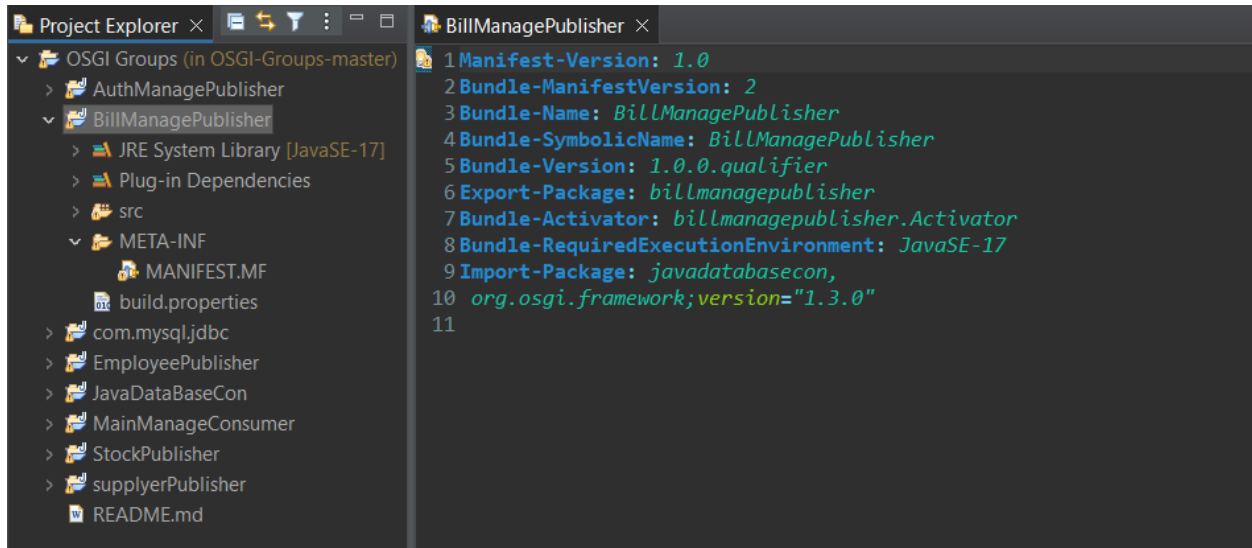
Project Explorer ×

OSGI Groups (in OSGI-Groups-master)
AuthManagePublisher
BillManagePublisher
JRE System Library [JavaSE-17]
Plug-in Dependencies
src
META-INF
MANIFEST.MF
build.properties
com.mysql.jdbc
EmployeePublisher
JavaDataBaseCon
MainManageConsumer
StockPublisher
supplyerPublisher
README.md

BillManagePublisher ×

1 Manifest-Version: 1.0
2 Bundle-ManifestVersion: 2
3 Bundle-Name: BillManagePublisher
4 Bundle-SymbolicName: BillManagePublisher
5 Bundle-Version: 1.0.0.qualifier
6 Export-Package: billmanagepublisher
7 Bundle-Activator: billmanagepublisher.Activator
8 Bundle-RequiredExecutionEnvironment: JavaSE-17
9 Import-Package: javadatabasecon,
10 org.osgi.framework;version="1.3.0"
11